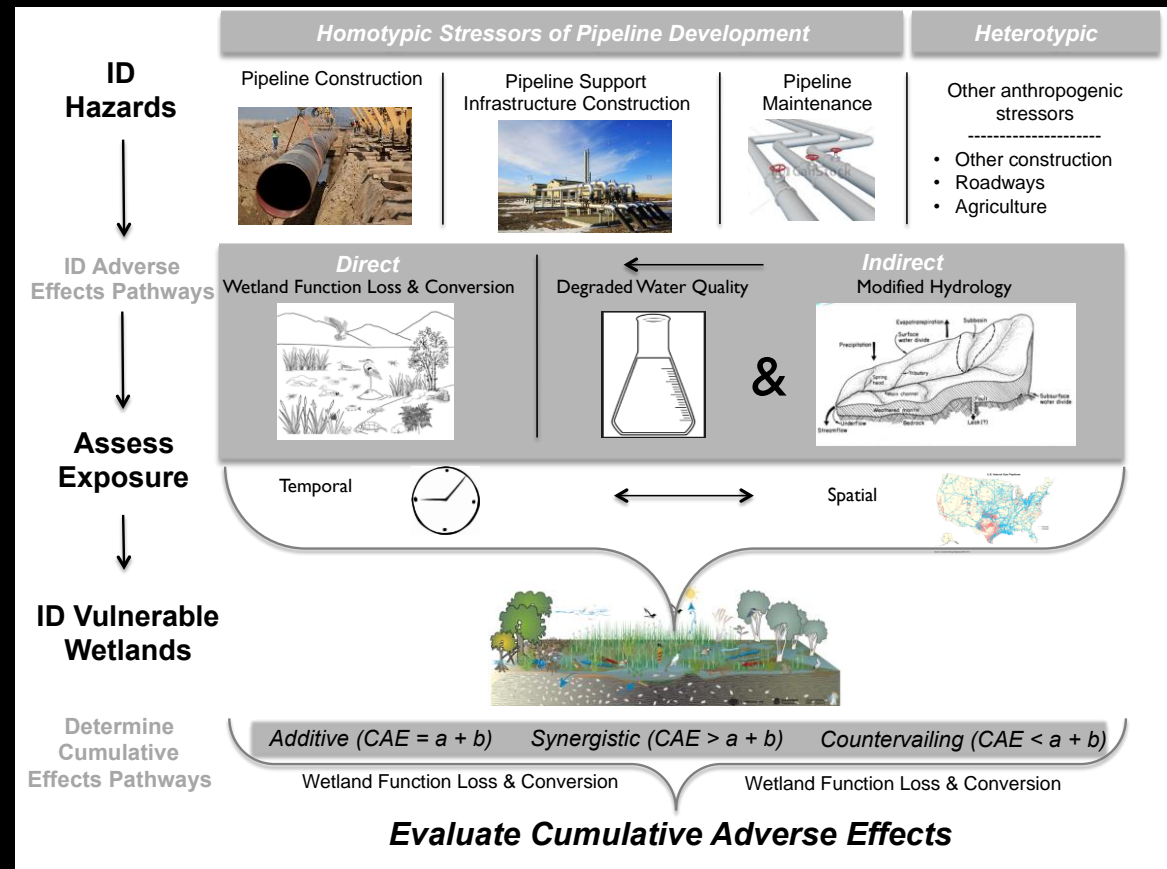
Homotypic Stressors of Pipeline Development

Heterotypic

ID Hazards

Pipeline Construction

Pipeline Support Infrastructure Construction

Pipeline Maintenance

Other anthropogenic stressors

---------------------

• Other construction
• Roadways
• Agriculture

ID Adverse Effects Pathways

Direct

Wetland Function Loss & Conversion

Degraded Water Quality

Indirect

Modified Hydrology

&

Evapotranspiration

Subbasin

Surface water divide

Precipitation

Spring head

Tributary

Main channel

Weathered mantle

Fault

Subsurface water divide

Streamflow

Underflow

Bedrock

Leak (?)

Assess Exposure

Temporal

Spatial

ID Vulnerable Wetlands

Determine Cumulative Effects Pathways

Additive (CAE = a + b)

Synergistic (CAE > a + b)

Countervailing (CAE < a + b)

Wetland Function Loss & Conversion

Wetland Function Loss & Conversion

Evaluate Cumulative Adverse Effects